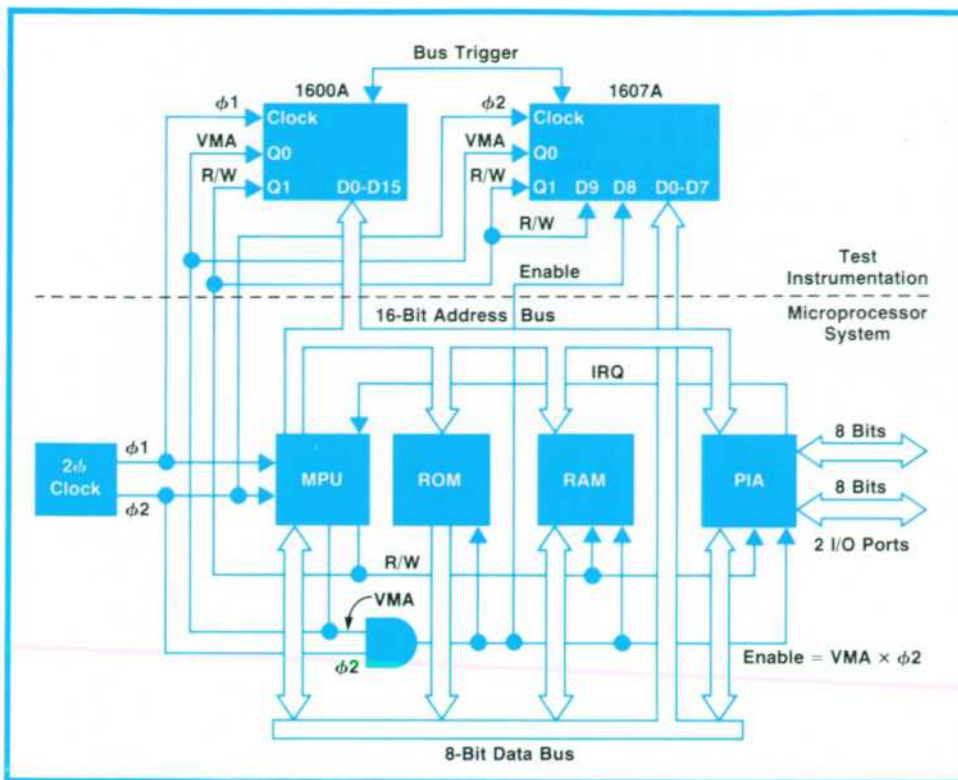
Bus Trigger

1600A

$\phi1$

Clock

VMA

Q0

R/W

Q1

D0-D15

1607A

$\phi2$

Clock

VMA

Q0

R/W

Q1

D9

D8

D0-D7

R/W

Enable

Test Instrumentation

Microprocessor System

16-Bit Address Bus

IRQ

2$\phi$ Clock

$\phi1$

$\phi2$

MPU

ROM

RAM

PIA

8 Bits

8 Bits

2 I/O Ports

R/W

VMA

$\phi2$

Enable = VMA × $\phi2$

8-Bit Data Bus